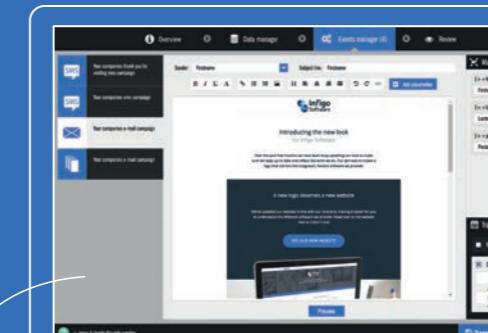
Overview
Data manager
Events manager
Review
SMS
Your companies thank you for visiting sms campaign
SMS
Your companies sms campaign
Your companies e-mail campaign
Your companies e-mail campaign
Sender
Firstname
Subject line
Firstname
Infigo Software
Introducing the new look
for Infigo Software
A new logo deserves a new website
VISIT OUR NEW WEBSITE
Preview